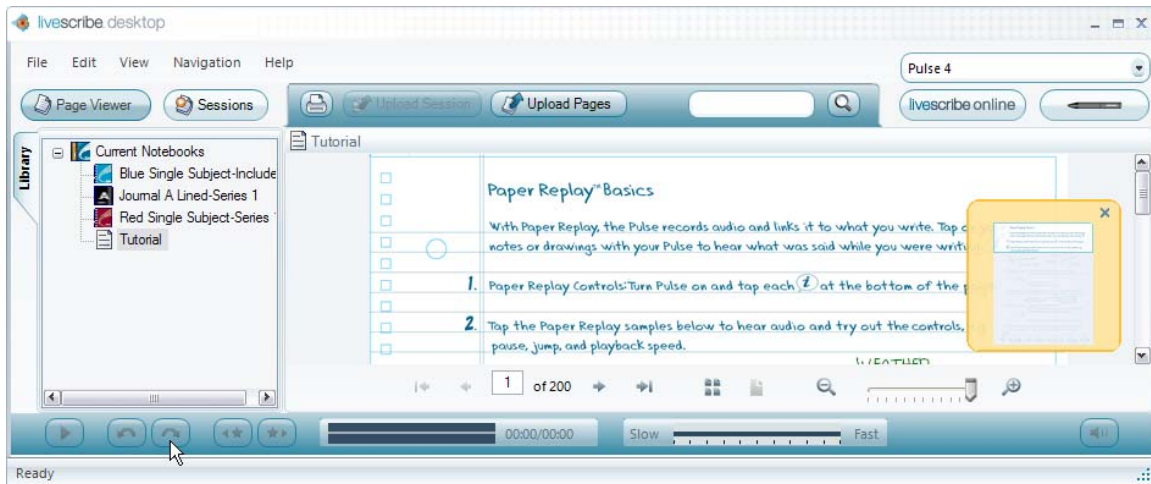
livescribe desktop

File Edit View Navigation Help

Pulse 4

Page Viewer Sessions Upload Session Upload Pages livescribe online

Library

Current Notebooks
Blue Single Subject-Include
Journal A Lined-Series 1
Red Single Subject-Series
Tutorial

Tutorial

Paper Replay™ Basics

With Paper Replay, the Pulse records audio and links it to what you write. Tap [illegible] notes or drawings with your Pulse to hear what was said while you were writ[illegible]

1. Paper Replay Controls: Turn Pulse on and tap each $i$ at the bottom of the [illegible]

2. Tap the Paper Replay samples below to hear audio and try out the controls, pause, jump, and playback speed.

WEATHER

1 of 200

00:00/00:00 Slow Fast

Ready